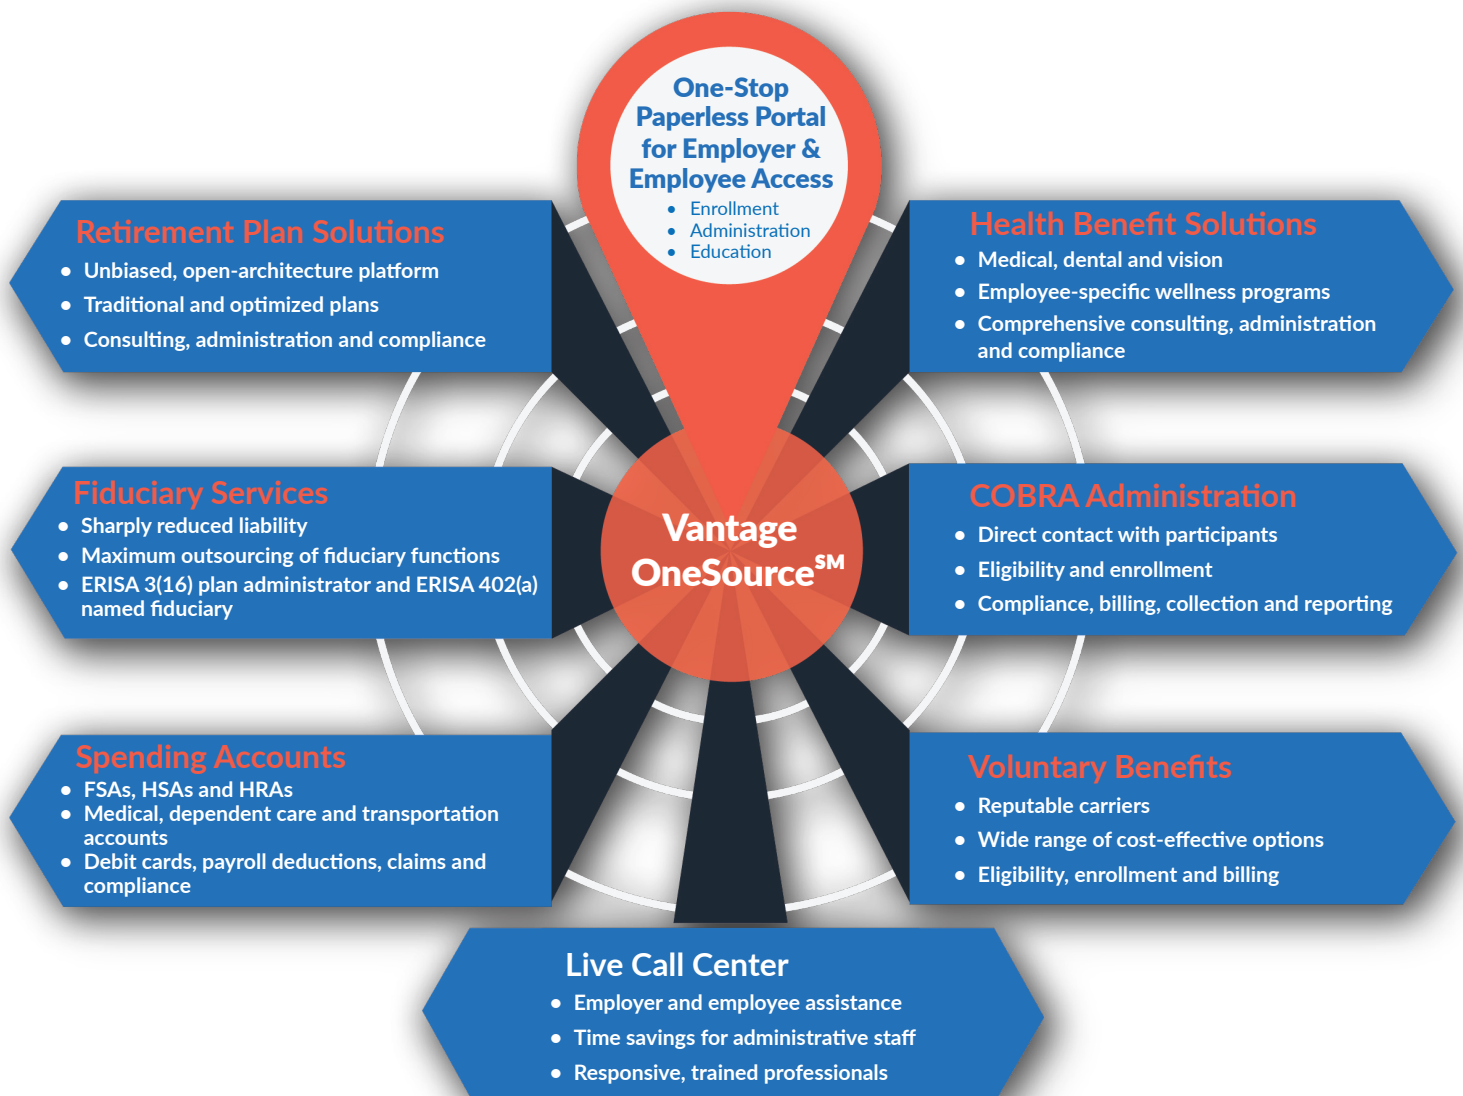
One-Stop Paperless Portal for Employer & Employee Access

- Enrollment
- Administration
- Education

Retirement Plan Solutions

- Unbiased, open-architecture platform
- Traditional and optimized plans
- Consulting, administration and compliance

Health Benefit Solutions

- Medical, dental and vision
- Employee-specific wellness programs
- Comprehensive consulting, administration and compliance

Fiduciary Services

- Sharply reduced liability
- Maximum outsourcing of fiduciary functions
- ERISA 3(16) plan administrator and ERISA 402(a) named fiduciary

Vantage OneSource$^{SM}$

COBRA Administration

- Direct contact with participants
- Eligibility and enrollment
- Compliance, billing, collection and reporting

Spending Accounts

- FSAs, HSAs and HRAs
- Medical, dependent care and transportation accounts
- Debit cards, payroll deductions, claims and compliance

Voluntary Benefits

- Reputable carriers
- Wide range of cost-effective options
- Eligibility, enrollment and billing

Live Call Center

- Employer and employee assistance
- Time savings for administrative staff
- Responsive, trained professionals